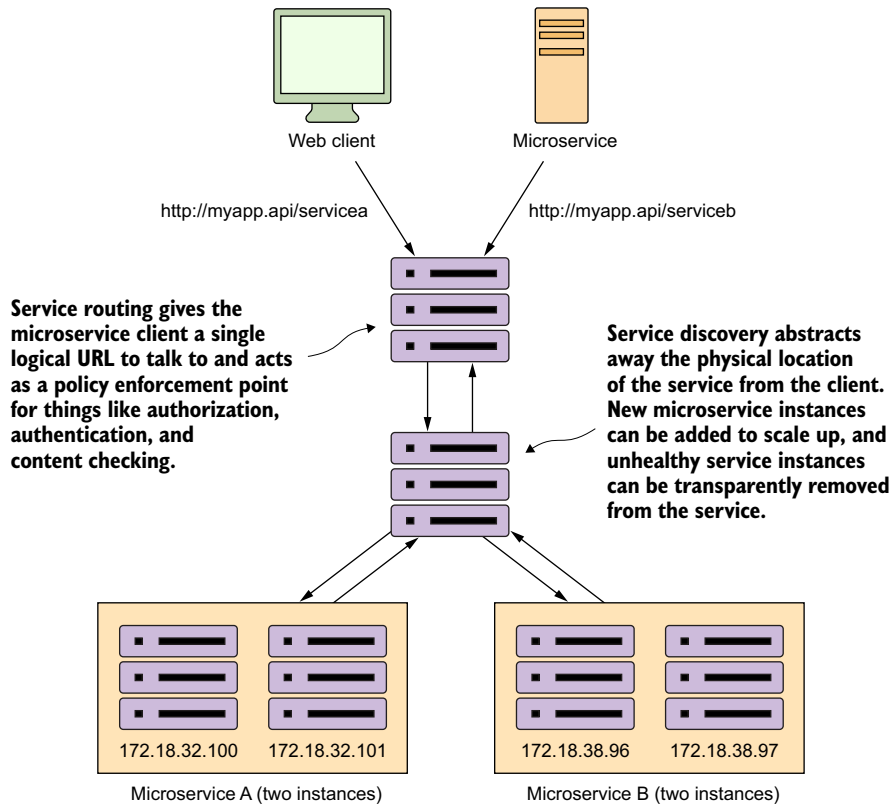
Web client

Microservice

http://myapp.api/servicea

http://myapp.api/serviceb

Service routing gives the microservice client a single logical URL to talk to and acts as a policy enforcement point for things like authorization, authentication, and content checking.

Service discovery abstracts away the physical location of the service from the client. New microservice instances can be added to scale up, and unhealthy service instances can be transparently removed from the service.

172.18.32.100

172.18.32.101

172.18.38.96

172.18.38.97

Microservice A (two instances)

Microservice B (two instances)